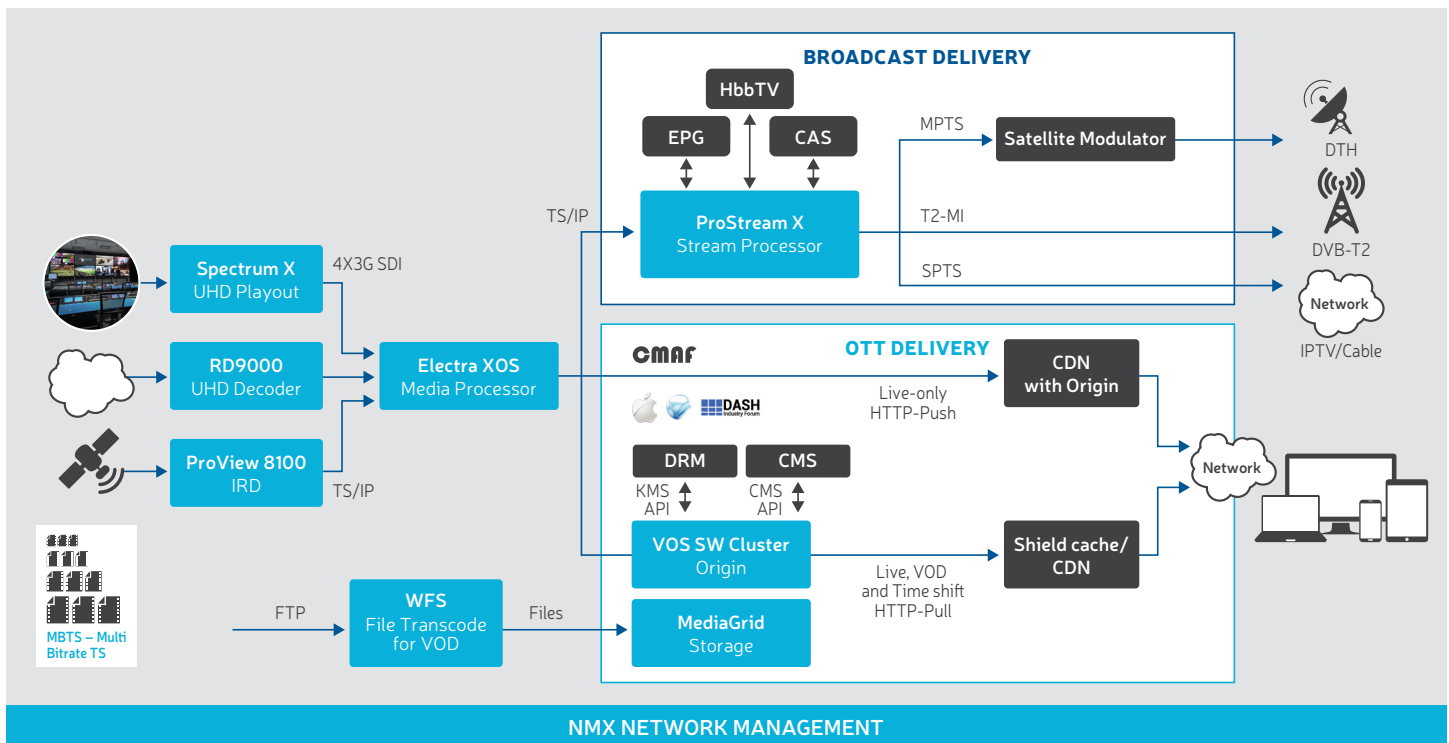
BROADCAST DELIVERY

HbbTV

EPG

CAS

MPTS

Satellite Modulator

DTH

TS/IP

ProStream X
Stream Processor

T2-MI

DVB-T2

SPTS

Network

IPTV/Cable

Spectrum X
UHD Playout

4X3G SDI

RD9000
UHD Decoder

Electra XOS
Media Processor

ProView 8100
IRD

TS/IP

OTT DELIVERY

CMAF

CDN
with Origin

Live-only
HTTP-Push

DASH
Industry Forum

Network

DRM

CMS

KMS
API

CMS
API

VOS SW Cluster
Origin

Shield cache/
CDN

Live, VOD
and Time shift
HTTP-Pull

MBTS – Multi
Bitrate TS

FTP

WFS
File Transcode
for VOD

Files

MediaGrid
Storage

NMX NETWORK MANAGEMENT